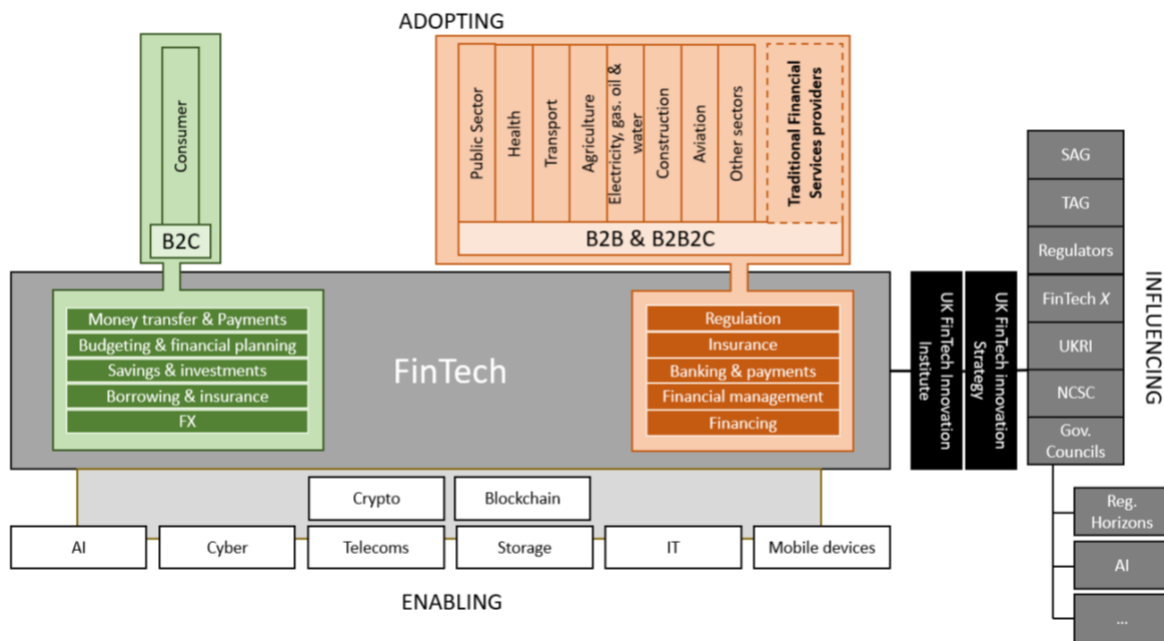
ADOPTING

Consumer

B2C

Public Sector
Health
Transport
Agriculture
Electricity, gas, oil & water
Construction
Aviation
Other sectors
Traditional Financial Services providers

B2B & B2B2C

Money transfer & Payments
Budgeting & financial planning
Savings & investments
Borrowing & insurance
FX

FinTech

Regulation
Insurance
Banking & payments
Financial management
Financing

UK FinTech Innovation Institute

UK FinTech innovation Strategy

SAG
TAG
Regulators
FinTech $X$
UKRI
NCSC
Gov. Councils

Reg. Horizons
AI
...

INFLUENCING

Crypto
Blockchain

AI
Cyber
Telecoms
Storage
IT
Mobile devices

ENABLING